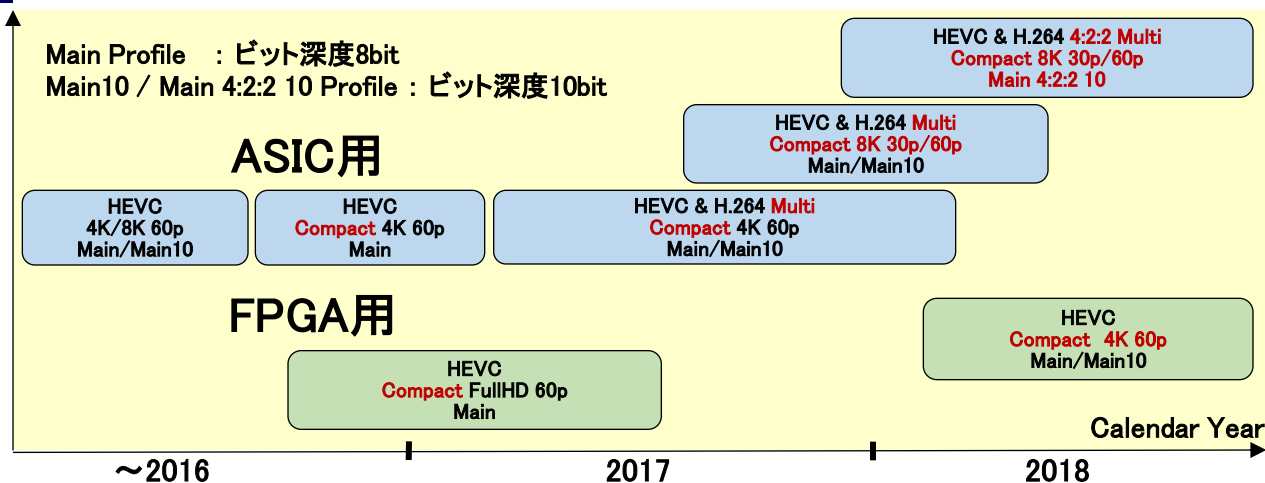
Main Profile　: ビット深度8bit
Main10 / Main 4:2:2 10 Profile : ビット深度10bit

HEVC & H.264 4:2:2 Multi
Compact 8K 30p/60p
Main 4:2:2 10

HEVC & H.264 Multi
Compact 8K 30p/60p
Main/Main10

ASIC用

HEVC
4K/8K 60p
Main/Main10

HEVC
Compact 4K 60p
Main

HEVC & H.264 Multi
Compact 4K 60p
Main/Main10

FPGA用

HEVC
Compact 4K 60p
Main/Main10

HEVC
Compact FullHD 60p
Main

Calendar Year

～2016

2017

2018